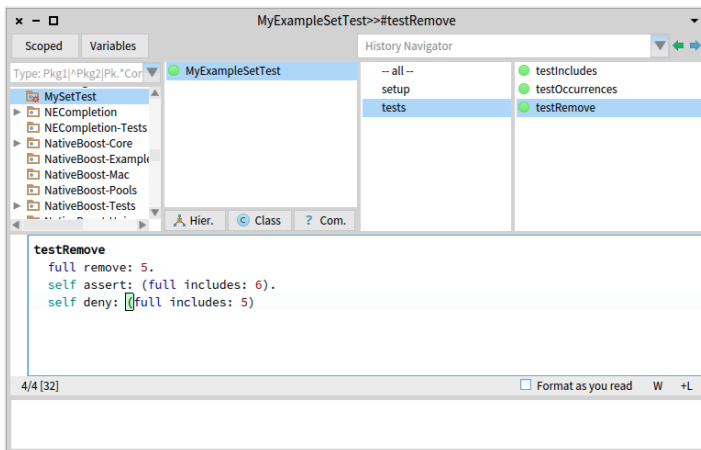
× − □ MyExampleSetTest>>#testRemove

Scoped Variables History Navigator

Type: Pkg1|^Pkg2|Pk.*Cor

MySetTest
NECompletion
NECompletion-Tests
NativeBoost-Core
NativeBoost-Example
NativeBoost-Mac
NativeBoost-Pools
NativeBoost-Tests

MyExampleSetTest

-- all --
setup
tests

testIncludes
testOccurrences
testRemove

Hier. Class ? Com.

testRemove
full remove: 5.
self assert: (full includes: 6).
self deny: (full includes: 5)

4/4 [32] Format as you read W +L